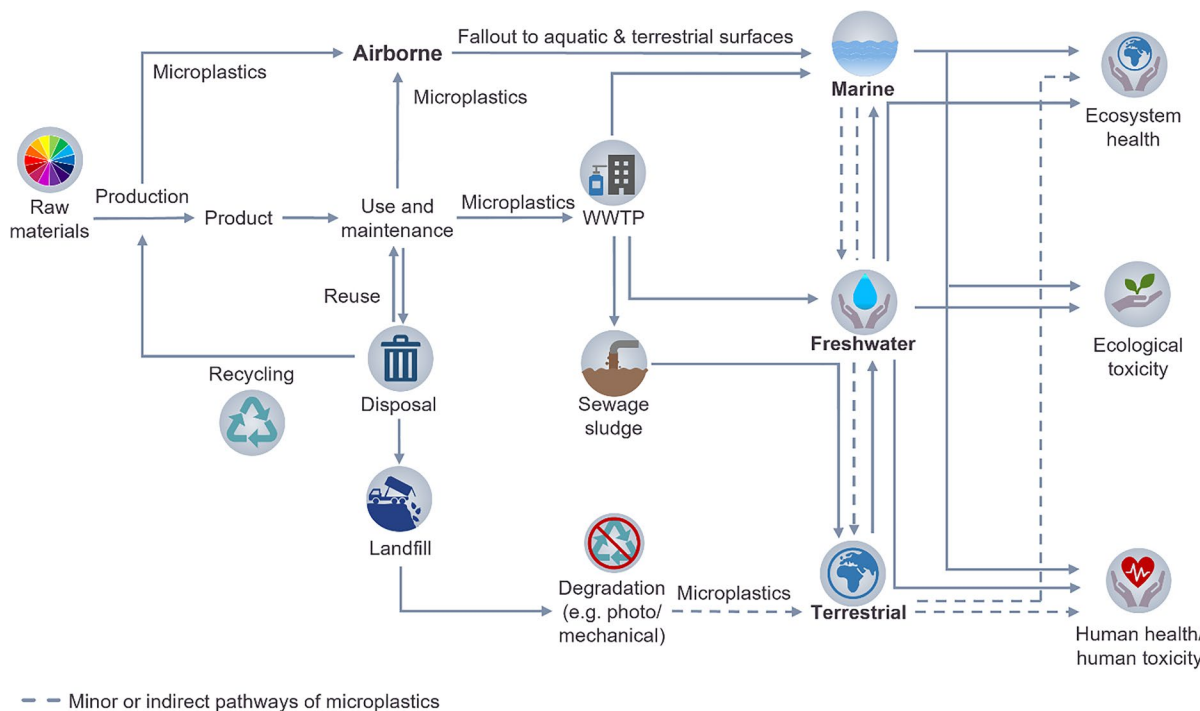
Microplastics

Airborne

Fallout to aquatic & terrestrial surfaces

Marine

Ecosystem health

Microplastics

Raw materials

Production

Product

Use and maintenance

Microplastics

WWTP

Reuse

Freshwater

Ecological toxicity

Recycling

Disposal

Sewage sludge

Landfill

Degradation (e.g. photo/ mechanical)

Microplastics

Terrestrial

Human health/ human toxicity

Minor or indirect pathways of microplastics